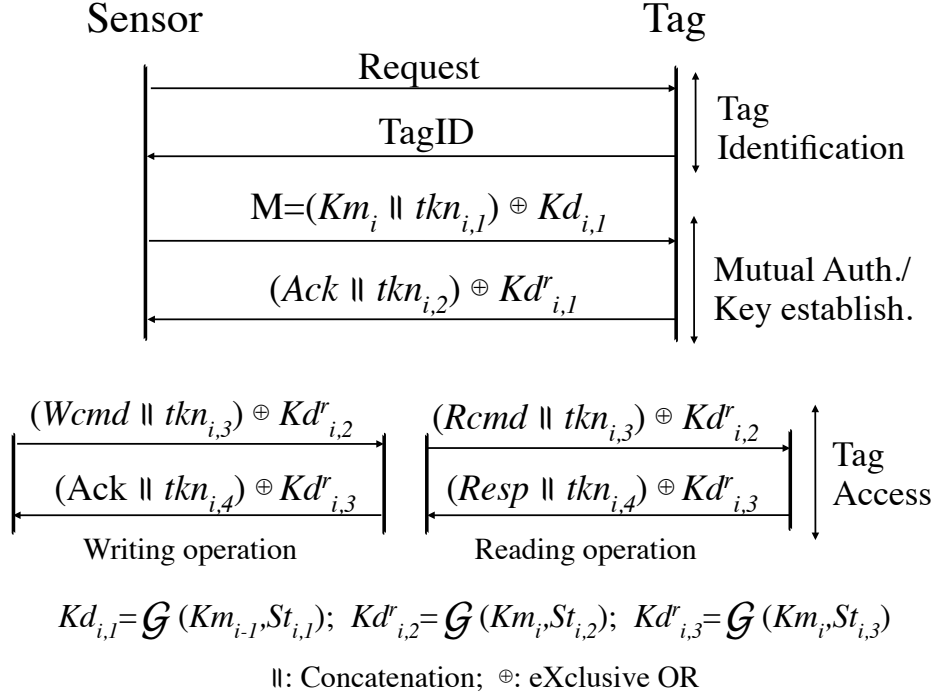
Sensor

Tag

Request

Tag Identification

TagID

$M=(Km_i \parallel tkn_{i,1}) \oplus Kd_{i,1}$

$(Ack \parallel tkn_{i,2}) \oplus Kd^r_{i,1}$

Mutual Auth./ Key establish.

$(Wcmd \parallel tkn_{i,3}) \oplus Kd^r_{i,2}$

$(\text{Ack} \parallel tkn_{i,4}) \oplus Kd^r_{i,3}$

Writing operation

$(Rcmd \parallel tkn_{i,3}) \oplus Kd^r_{i,2}$

$(Resp \parallel tkn_{i,4}) \oplus Kd^r_{i,3}$

Reading operation

Tag Access

$Kd_{i,1}=\mathcal{G}(Km_{i-1},St_{i,1})$; $Kd^r_{i,2}=\mathcal{G}(Km_i,St_{i,2})$; $Kd^r_{i,3}=\mathcal{G}(Km_i,St_{i,3})$

$\parallel$: Concatenation; $\oplus$: eXclusive OR